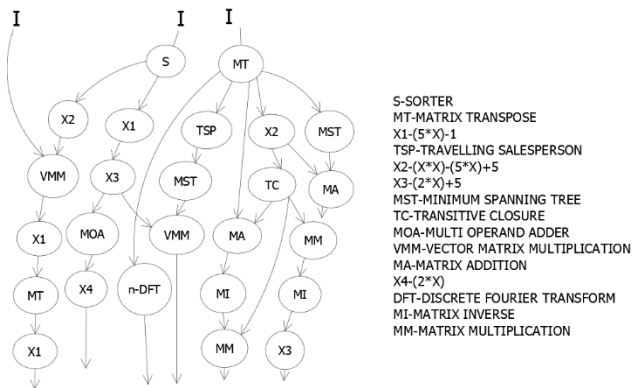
I I I

S MT

X2 X1 TSP X2 MST

VMM X3 MST TC MA

X1 MOA VMM MA MM

MT X4 n-DFT MI MI

X1 MM X3

S-SORTER
MT-MATRIX TRANSPOSE
X1-(5*X)-1
TSP-TRAVELLING SALESPERSON
X2-(X*X)-(5*X)+5
X3-(2*X)+5
MST-MINIMUM SPANNING TREE
TC-TRANSITIVE CLOSURE
MOA-MULTI OPERAND ADDER
VMM-VECTOR MATRIX MULTIPLICATION
MA-MATRIX ADDITION
X4-(2*X)
DFT-DISCRETE FOURIER TRANSFORM
MI-MATRIX INVERSE
MM-MATRIX MULTIPLICATION